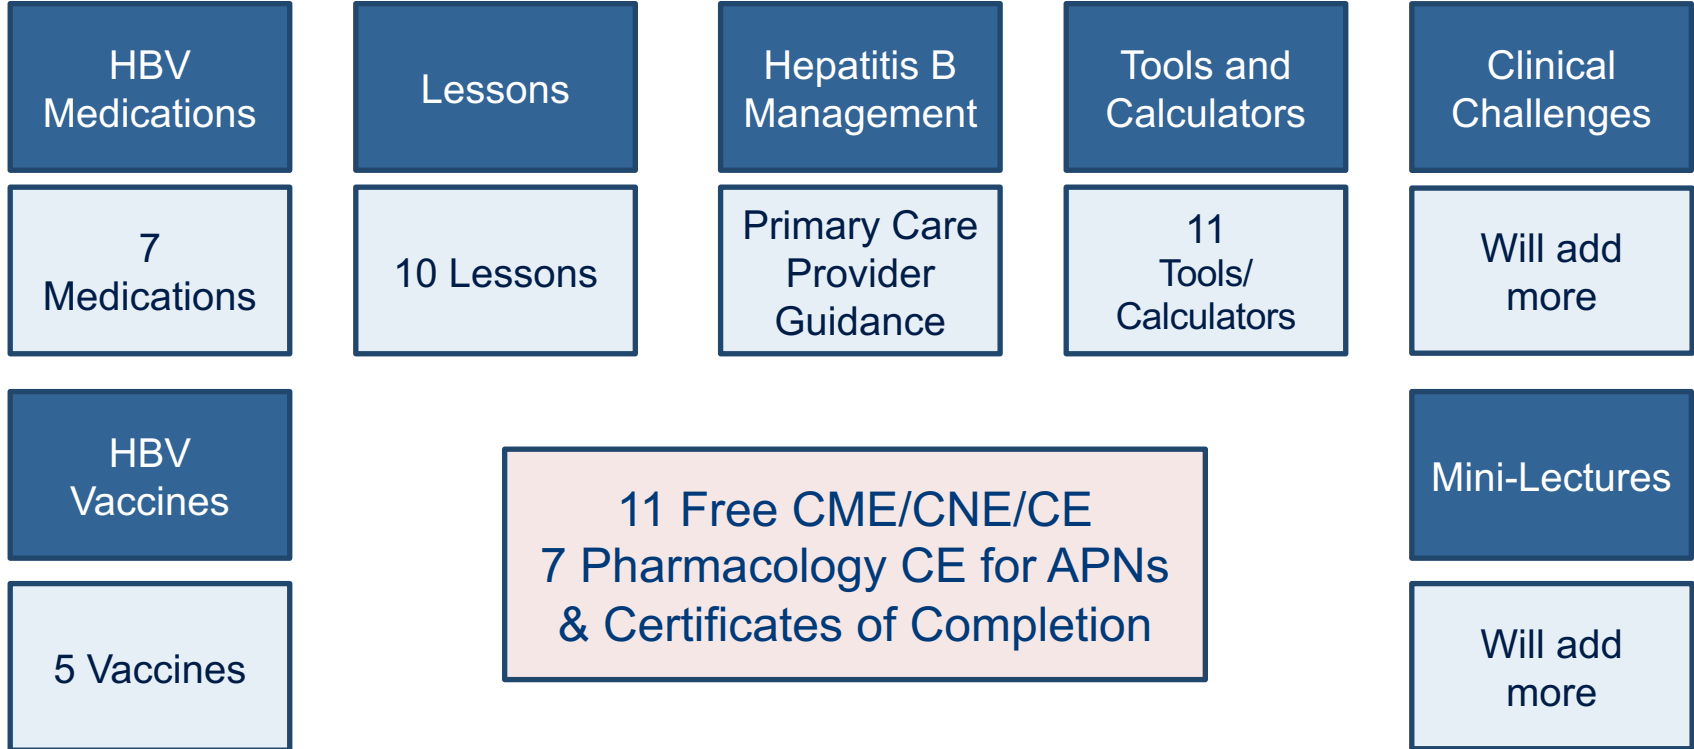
HBV Medications

7 Medications

Lessons

10 Lessons

Hepatitis B Management

Primary Care Provider Guidance

Tools and Calculators

11 Tools/ Calculators

Clinical Challenges

Will add more

HBV Vaccines

5 Vaccines

11 Free CME/CNE/CE
7 Pharmacology CE for APNs
& Certificates of Completion

Mini-Lectures

Will add more